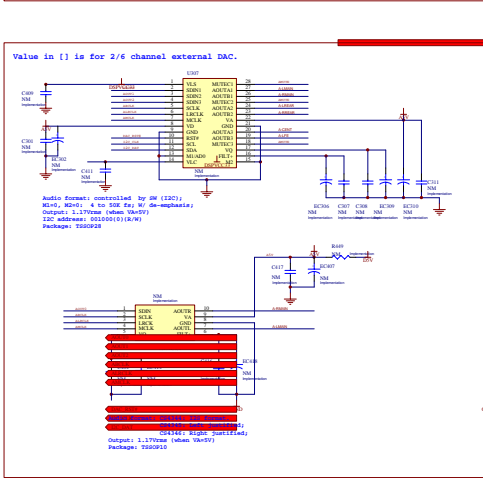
Value in [] is for 2/6 channel external DAC.

U307

VLS
SDIN1
SDIN2
SDIN3
SCLK
LRCK
MCLK
VD
GND
RST#
SCL
SDA
M1/AD0
VLC

MUTEC1
AOUTA1
AOUTB1
AOUTA2
AOUTB2
VA
GND
AOUTA3
AOUTB3
MUTEC2
VQ
FILT+

C409
NM

C303
NM

R302
NM

C411
NM

NM

C311
NM

EC306
NM

C307
NM

C308
NM

EC309
NM

EC310
NM

Audio format: controlled by SW (I2C);
M1=0, M2=0: 4 to 50 fs; W/ de-emphasis;
Output: 1.17Vrms (when VA=5V)
I2C address: 0010000(0)(R/W)
Package: TSSOP28

R409
C417
NM
EC407

NM
SDIN
SCLK
LRCK
MCLK
AOUTR
VA
GND
AOUTL

EC408
NM

CS4344: Left justified;
CS4346: Right justified;
Output: 1.17Vrms (when VA=5V)
Package: TSSOP10